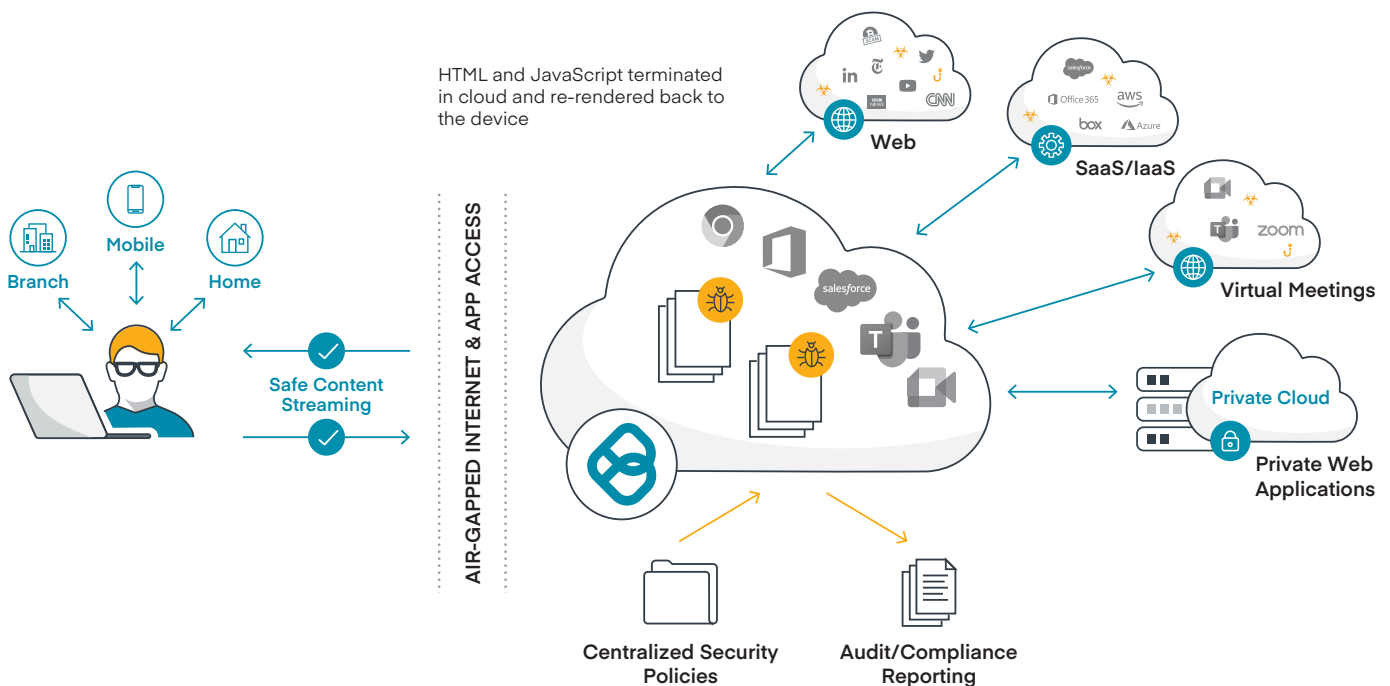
HTML and JavaScript terminated in cloud and re-rendered back to the device

Web

SaaS/IaaS

Virtual Meetings

Private Cloud

Private Web Applications

Branch

Mobile

Home

Safe Content Streaming

AIR-GAPPED INTERNET & APP ACCESS

salesforce

Office 365

aws

box

Azure

zoom

in

CNN

Centralized Security Policies

Audit/Compliance Reporting